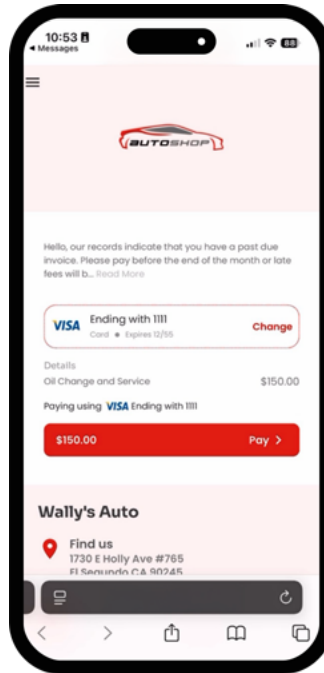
10:53
◂ Messages
88

AUTOSHOP

Hello, our records indicate that you have a past due invoice. Please pay before the end of the month or late fees will b... Read More

VISA Ending with 1111
Card • Expires 12/55
Change

Details
Oil Change and Service $150.00

Paying using VISA Ending with 1111

$150.00 Pay >

Wally's Auto

Find us
1730 E Holly Ave #765
El Segundo CA 90245